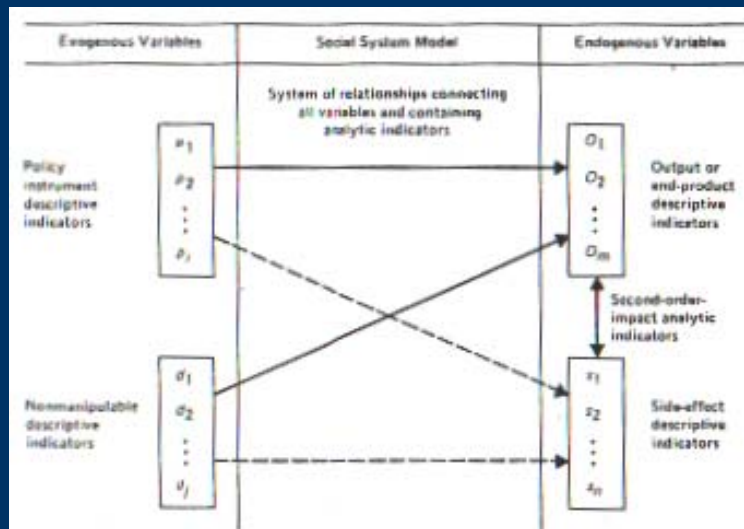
Exogenous Variables | Social System Model | Endogenous Variables

System of relationships connecting all variables and containing analytic indicators

Policy instrument descriptive indicators

$p_1$
$p_2$
$\vdots$
$p_i$

$O_1$
$O_2$
$\vdots$
$O_m$

Output or end-product descriptive indicators

Second-order-impact analytic indicators

Nonmanipulable descriptive indicators

$d_1$
$d_2$
$\vdots$
$d_j$

$s_1$
$s_2$
$\vdots$
$s_n$

Side-effect descriptive indicators